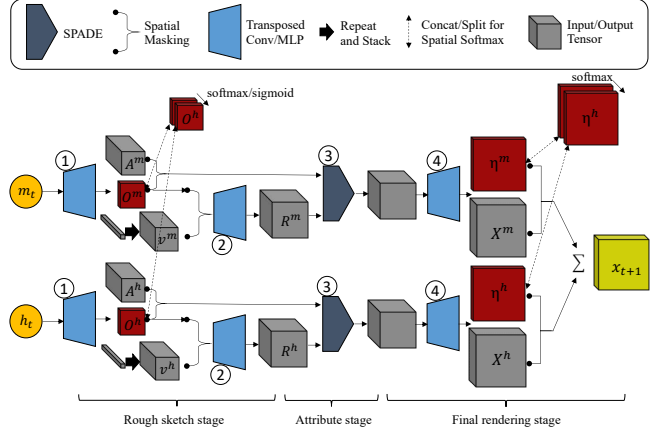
SPADE

Spatial Masking

Transposed Conv/MLP

Repeat and Stack

Concat/Split for Spatial Softmax

Input/Output Tensor

softmax/sigmoid

$O^k$

softmax

$\eta^h$

$m_t$

①

$A^m$

$O^m$

$v^m$

②

$R^m$

③

④

$\eta^m$

$X^m$

$\sum$

$x_{t+1}$

$h_t$

①

$A^h$

$O^h$

$v^h$

②

$R^h$

③

④

$\eta^h$

$X^h$

Rough sketch stage

Attribute stage

Final rendering stage